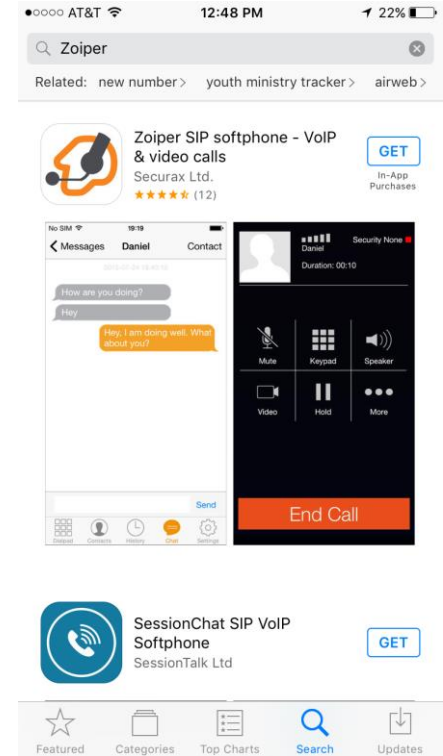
●○○○○ AT&T 12:48 PM 22%

Zoiper

Related: new number > youth ministry tracker > airweb >

Zoiper SIP softphone - VoIP & video calls
Securax Ltd.
★★★★☆ (12)

GET
In-App Purchases

No SIM 19:19
< Messages Daniel Contact
2015-07-24 19:45:02
How are you doing?
Hey
Hey, I am doing well. What about you?
Send
Dialpad Contacts History Chat Settings

Daniel
Duration: 00:10
Security None
Mute Keypad Speaker
Video Hold More
End Call

SessionChat SIP VoIP Softphone
SessionTalk Ltd

GET

Featured Categories Top Charts Search Updates